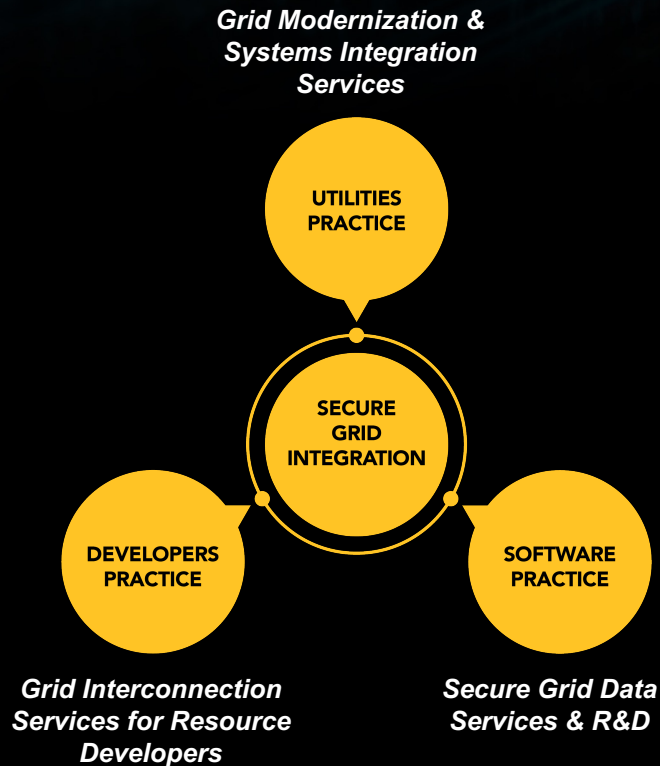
Grid Modernization & Systems Integration Services

UTILITIES PRACTICE

SECURE GRID INTEGRATION

DEVELOPERS PRACTICE

SOFTWARE PRACTICE

Grid Interconnection Services for Resource Developers

Secure Grid Data Services & R&D